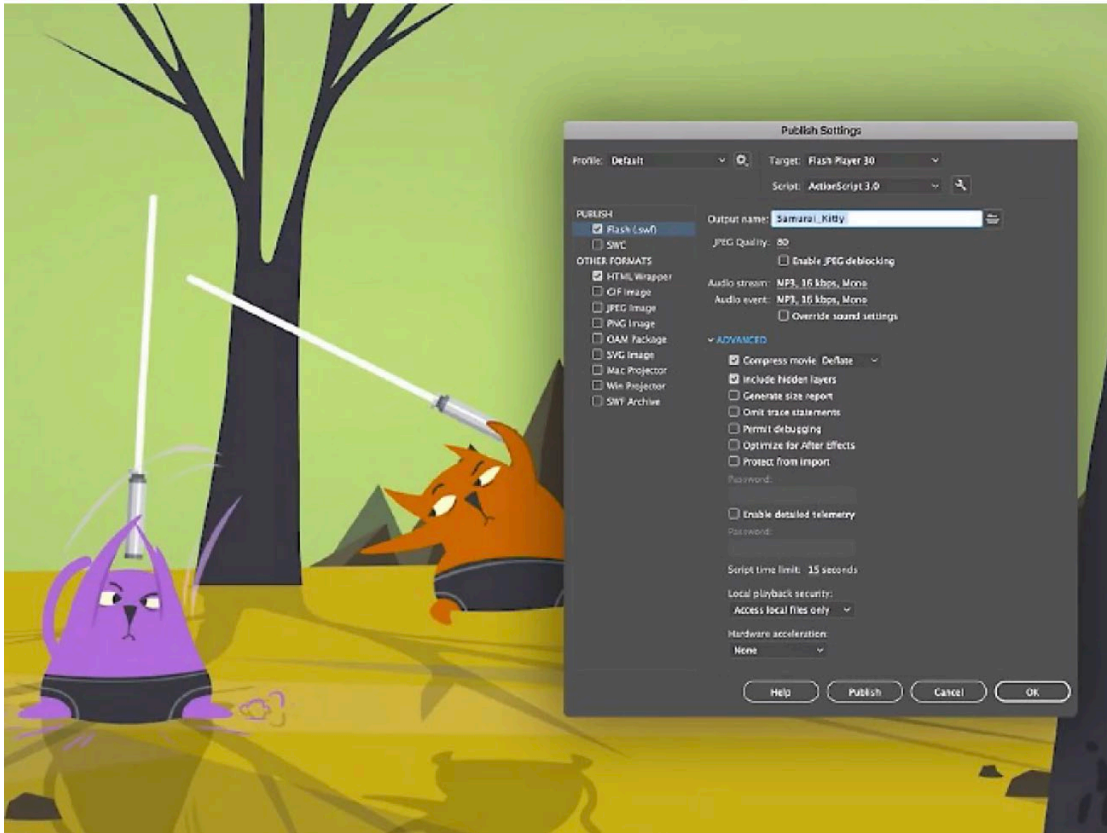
Publish Settings

Profile: Default

Target: Flash Player 30

Script: ActionScript 3.0

PUBLISH
Flash (.swf)
SWC
OTHER FORMATS
HTML Wrapper
GIF Image
JPEG Image
PNG Image
OAM Package
SVG Image
Mac Projector
Win Projector
SWF Archive

Output name: Samurai_Kitty

JPEG Quality: 80

Enable JPEG deblocking

Audio stream: MP3, 16 kbps, Mono

Audio event: MP3, 16 kbps, Mono

Override sound settings

ADVANCED

Compress movie Deflate

Include hidden layers

Generate size report

Omit trace statements

Permit debugging

Optimize for After Effects

Protect from import

Password:

Enable detailed telemetry

Password:

Script time limit: 15 seconds

Local playback security:

Access local files only

Hardware acceleration:

None

Help

Publish

Cancel

OK